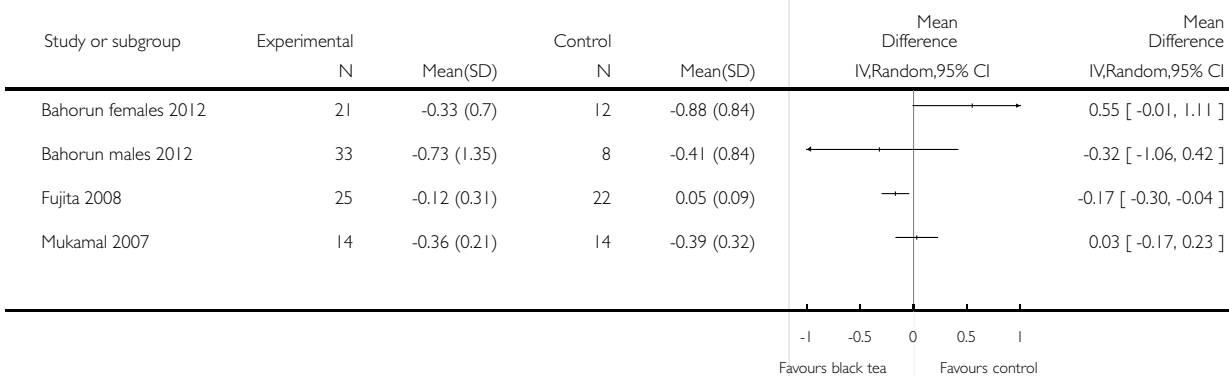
| Study or subgroup | Experimental | | Control | | Mean Difference | Mean Difference |
|---|---|---|---|---|---|---|
| | N | Mean(SD) | N | Mean(SD) | IV,Random,95% CI | IV,Random,95% CI |
| Bahorun females 2012 | 21 | -0.33 (0.7) | 12 | -0.88 (0.84) | | 0.55 [ -0.01, 1.11 ] |
| Bahorun males 2012 | 33 | -0.73 (1.35) | 8 | -0.41 (0.84) | | -0.32 [ -1.06, 0.42 ] |
| Fujita 2008 | 25 | -0.12 (0.31) | 22 | 0.05 (0.09) | | -0.17 [ -0.30, -0.04 ] |
| Mukamal 2007 | 14 | -0.36 (0.21) | 14 | -0.39 (0.32) | | 0.03 [ -0.17, 0.23 ] |

-1 -0.5 0 0.5 1

Favours black tea Favours control